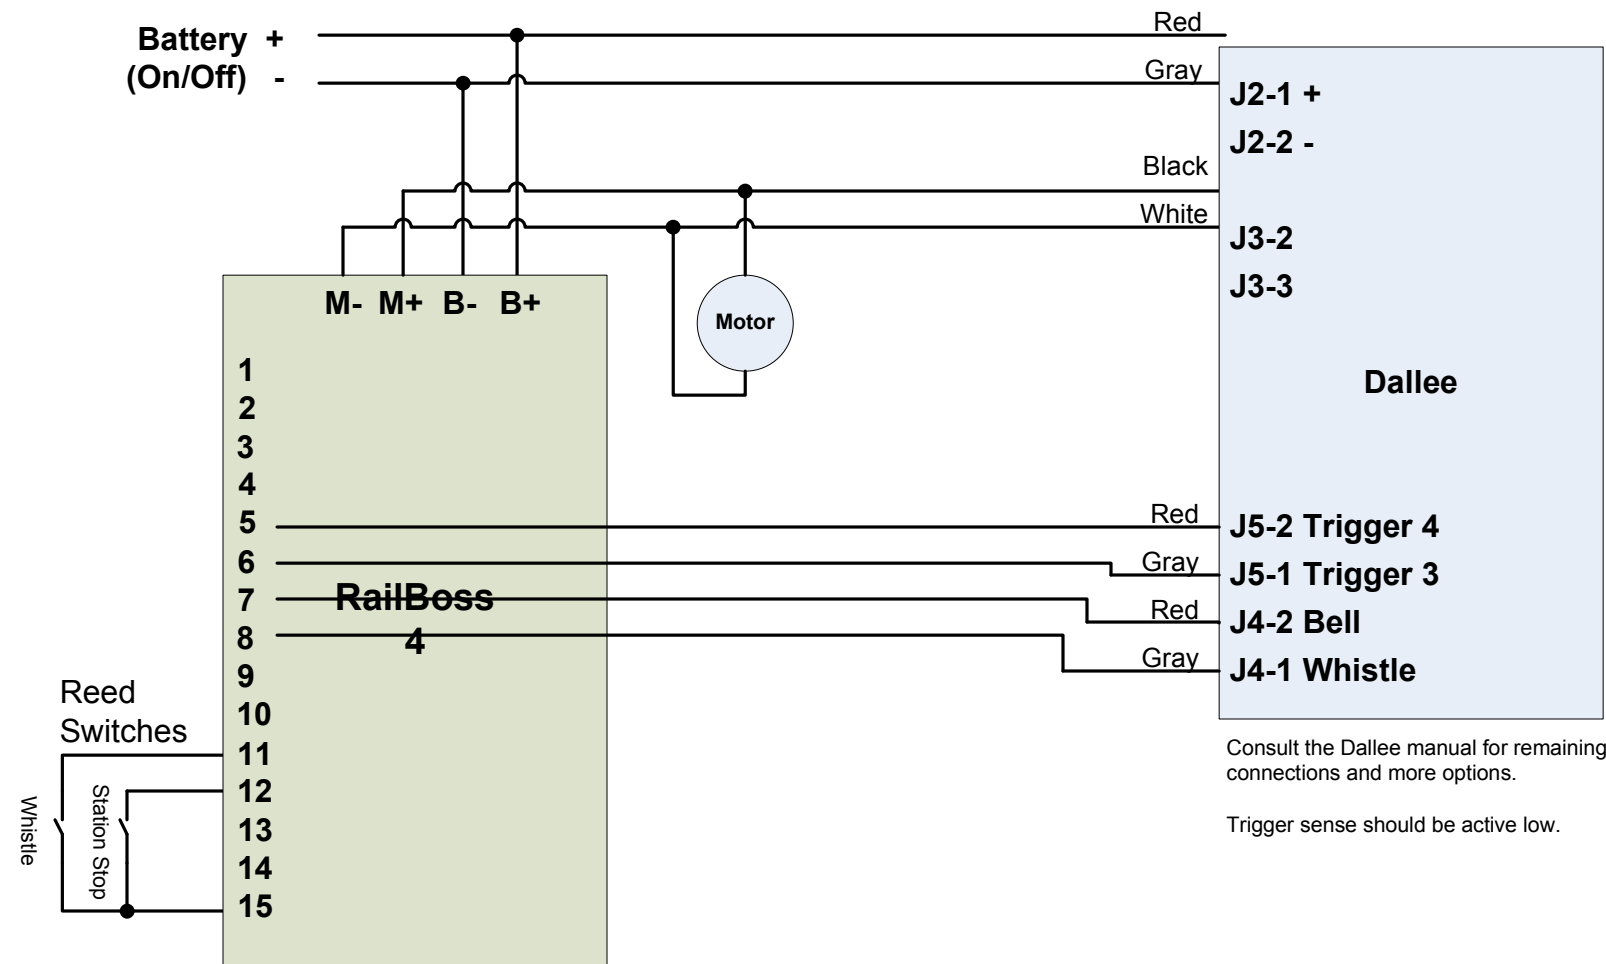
Battery +
(On/Off) -

Red
Gray
J2-1 +
J2-2 -
Black
White
J3-2
J3-3

M- M+ B- B+

Motor

Dallee

1
2
3
4
5
6
7
8
9
10
11
12
13
14
15

RailBoss 4

Red
J5-2 Trigger 4
Gray
J5-1 Trigger 3
Red
J4-2 Bell
Gray
J4-1 Whistle

Reed Switches

Whistle
Station Stop

Consult the Dallee manual for remaining connections and more options.

Trigger sense should be active low.